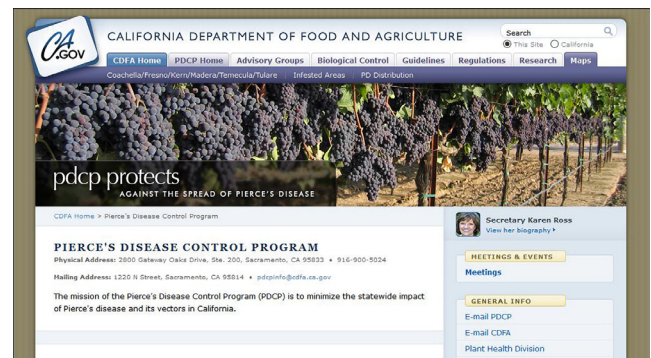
CA.GOV

CALIFORNIA DEPARTMENT OF FOOD AND AGRICULTURE

Search

This Site California

CDFA Home PDCP Home Advisory Groups Biological Control Guidelines Regulations Research Maps

Coachella/Fresno/Kern/Madera/Temecula/Tulare | Infested Areas | PD Distribution

pdcp protects
AGAINST THE SPREAD OF PIERCE'S DISEASE

CDFA Home > Pierce's Disease Control Program

PIERCE'S DISEASE CONTROL PROGRAM

Physical Address: 2800 Gateway Oaks Drive, Ste. 200, Sacramento, CA 95833 • 916-900-5024

Mailing Address: 1220 N Street, Sacramento, CA 95814 • pdcpinfo@cdfa.ca.gov

The mission of the Pierce's Disease Control Program (PDCP) is to minimize the statewide impact of Pierce's disease and its vectors in California.

Secretary Karen Ross
View her biography

MEETINGS & EVENTS

Meetings

GENERAL INFO

E-mail PDCP

E-mail CDFA

Plant Health Division